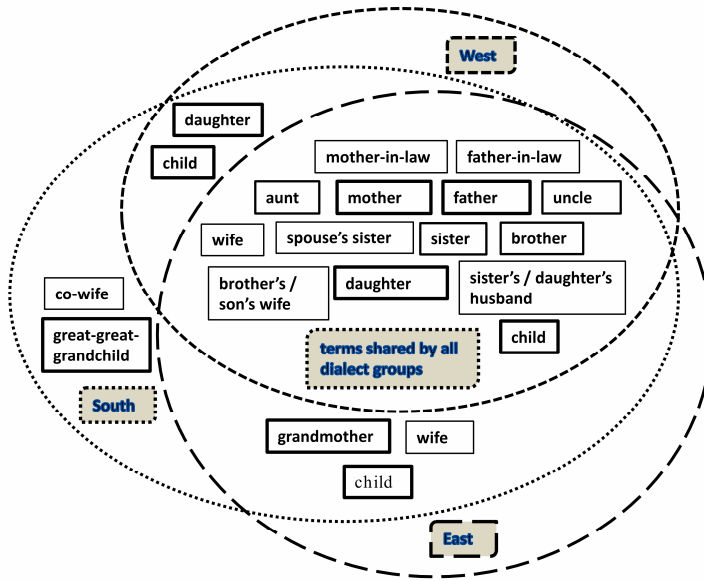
West

daughter

child

mother-in-law

father-in-law

aunt

mother

father

uncle

wife

spouse's sister

sister

brother

brother's / son's wife

daughter

sister's / daughter's husband

co-wife

great-great-grandchild

child

terms shared by all dialect groups

South

grandmother

wife

child

East